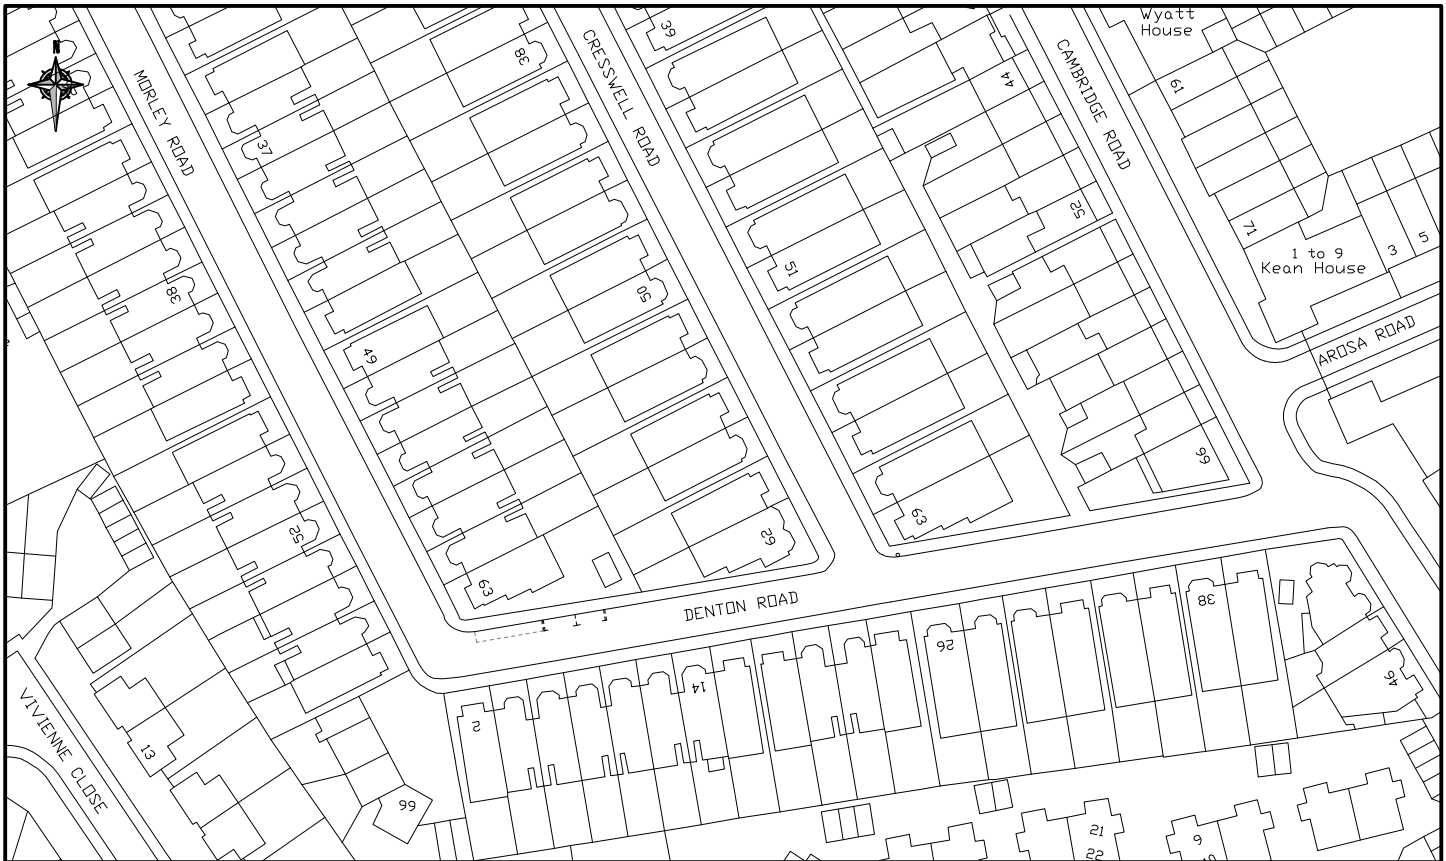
N

MORLEY ROAD

CRESSWELL ROAD

CAMBRIDGE ROAD

Wyatt House

39

38

44

61

37

52

71

1 to 9 Kean House

3

5

38

50

51

AROSA ROAD

49

66

52

62

63

63

DENTON ROAD

26

38

14

2

46

VIVIENNE CLOSE

13

66

21

22

6